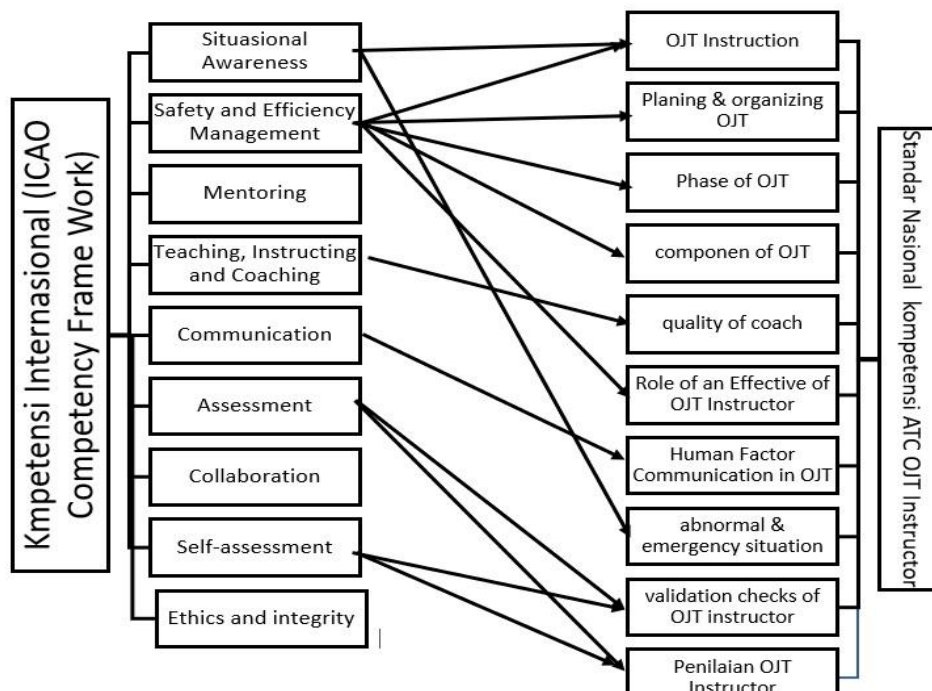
Kmpetensi Internasional (ICAO Competency Frame Work)

Situasional Awareness

Safety and Efficiency Management

Mentoring

Teaching, Instructing and Coaching

Communication

Assessment

Collaboration

Self-assessment

Ethics and integrity

OJT Instruction

Planing & organizing OJT

Phase of OJT

componen of OJT

quality of coach

Role of an Effective of OJT Instructor

Human Factor Communication in OJT

abnormal & emergency situation

validation checks of OJT instructor

Penilaian OJT Instructor

Standar Nasional kompetensi ATC OJT Instructor